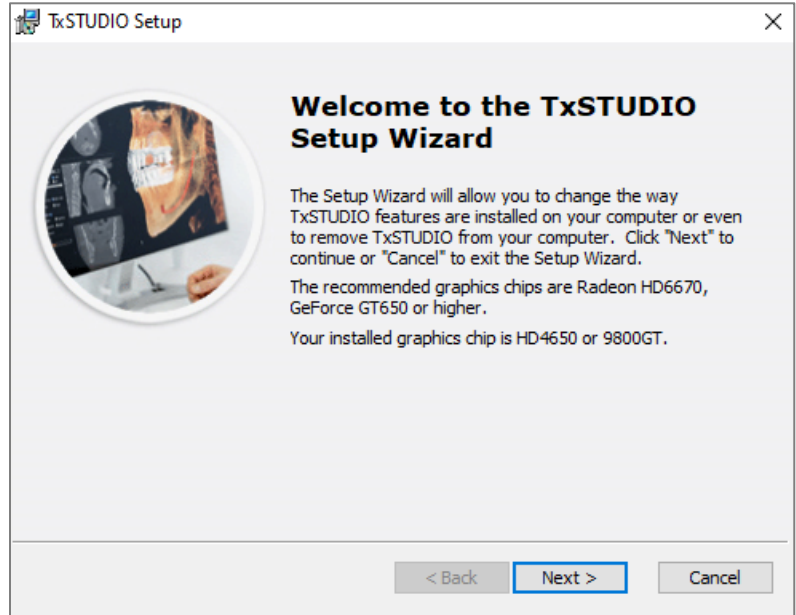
TxSTUDIO Setup

×

Welcome to the TxSTUDIO Setup Wizard

The Setup Wizard will allow you to change the way TxSTUDIO features are installed on your computer or even to remove TxSTUDIO from your computer. Click "Next" to continue or "Cancel" to exit the Setup Wizard.

The recommended graphics chips are Radeon HD6670, GeForce GT650 or higher.

Your installed graphics chip is HD4650 or 9800GT.

< Back

Next >

Cancel